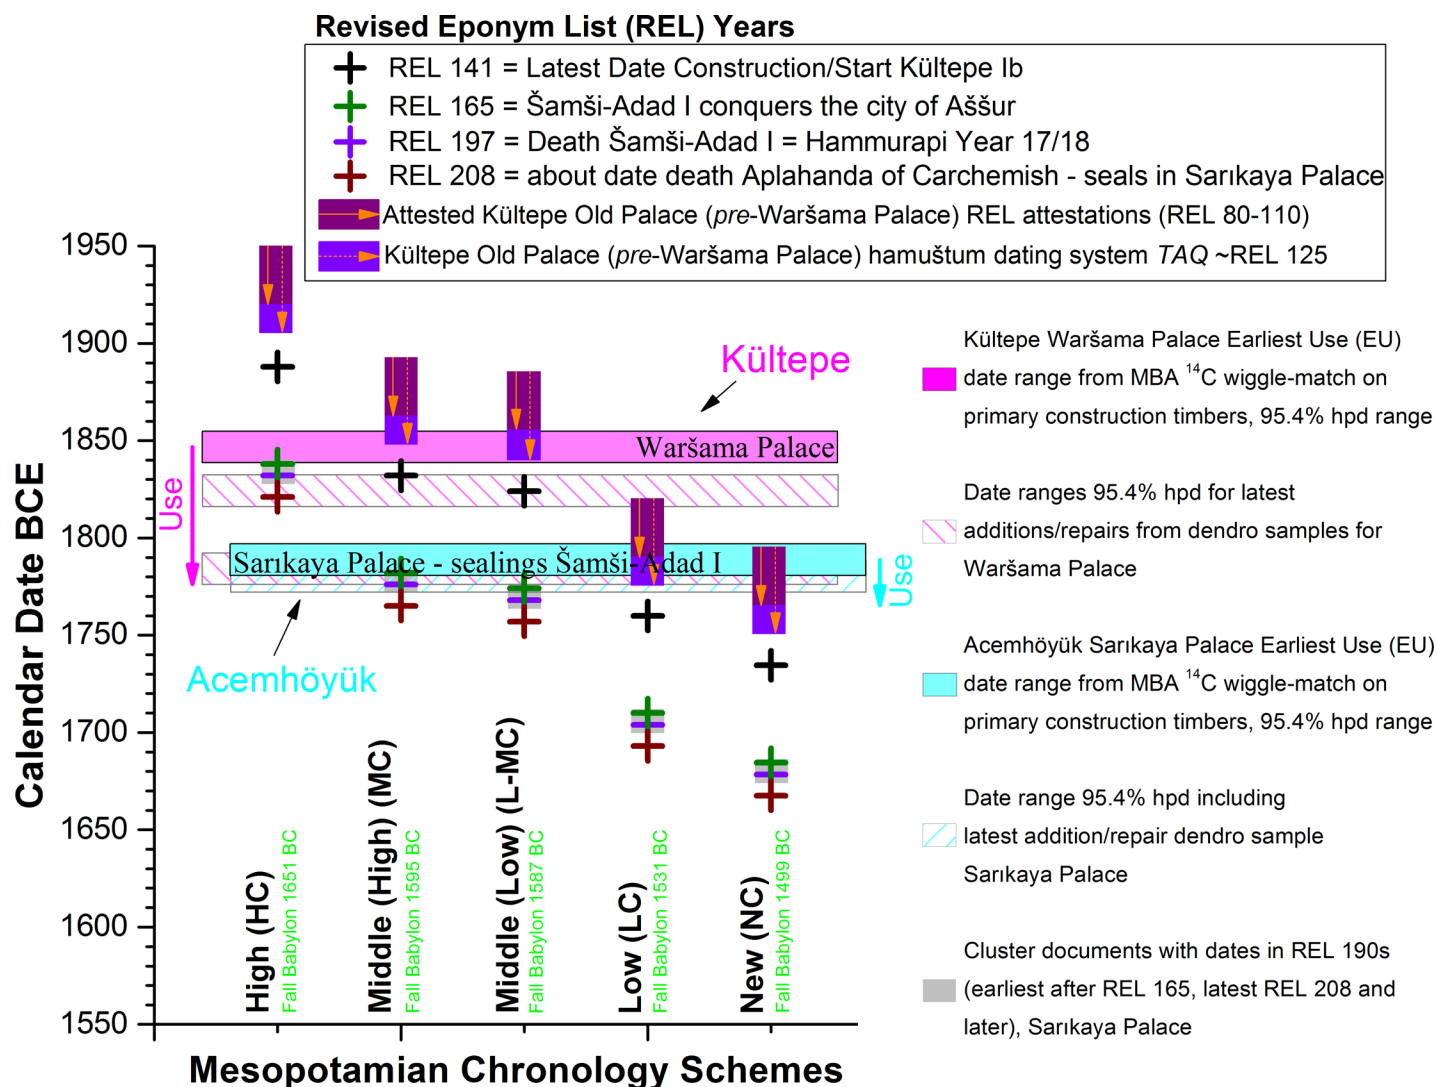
Revised Eponym List (REL) Years

REL 141 = Latest Date Construction/Start Kültepe Ib
REL 165 = Šamši-Adad I conquers the city of Aššur
REL 197 = Death Šamši-Adad I = Hammurapi Year 17/18
REL 208 = about date death Aplahanda of Carchemish - seals in Sarıkaya Palace
Attested Kültepe Old Palace (*pre*-Waršama Palace) REL attestations (REL 80-110)
Kültepe Old Palace (*pre*-Waršama Palace) hamuštum dating system *TAQ* ~REL 125

Kültepe

Waršama Palace

Use

Sarıkaya Palace - sealings Šamši-Adad I

Use

Acemhöyük

Calendar Date BCE

1950
1900
1850
1800
1750
1700
1650
1600
1550

High (HC) Fall Babylon 1651 BC
Middle (High) (MC) Fall Babylon 1595 BC
Middle (Low) (L-MC) Fall Babylon 1587 BC
Low (LC) Fall Babylon 1531 BC
New (NC) Fall Babylon 1499 BC

Mesopotamian Chronology Schemes

Kültepe Waršama Palace Earliest Use (EU) date range from MBA $^{14}$C wiggle-match on primary construction timbers, 95.4% hpd range

Date ranges 95.4% hpd for latest additions/repairs from dendro samples for Waršama Palace

Acemhöyük Sarıkaya Palace Earliest Use (EU) date range from MBA $^{14}$C wiggle-match on primary construction timbers, 95.4% hpd range

Date range 95.4% hpd including latest addition/repair dendro sample Sarıkaya Palace

Cluster documents with dates in REL 190s (earliest after REL 165, latest REL 208 and later), Sarıkaya Palace